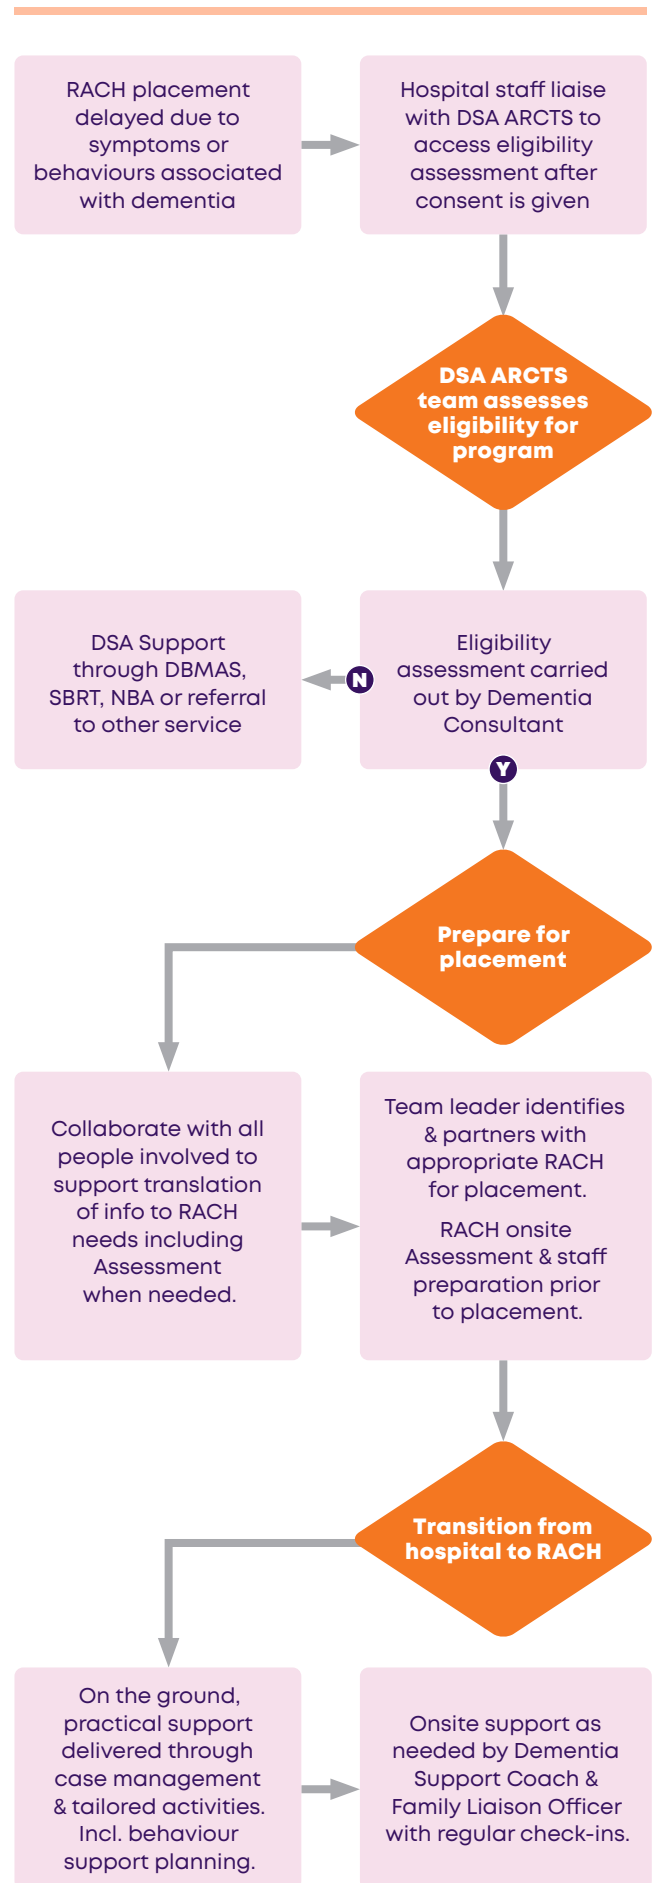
RACH placement delayed due to symptoms or behaviours associated with dementia

Hospital staff liaise with DSA ARCTS to access eligibility assessment after consent is given

DSA ARCTS team assesses eligibility for program

DSA Support through DBMAS, SBRT, NBA or referral to other service

N

Eligibility assessment carried out by Dementia Consultant

Y

Prepare for placement

Collaborate with all people involved to support translation of info to RACH needs including Assessment when needed.

Team leader identifies & partners with appropriate RACH for placement.

RACH onsite Assessment & staff preparation prior to placement.

Transition from hospital to RACH

On the ground, practical support delivered through case management & tailored activities. Incl. behaviour support planning.

Onsite support as needed by Dementia Support Coach & Family Liaison Officer with regular check-ins.